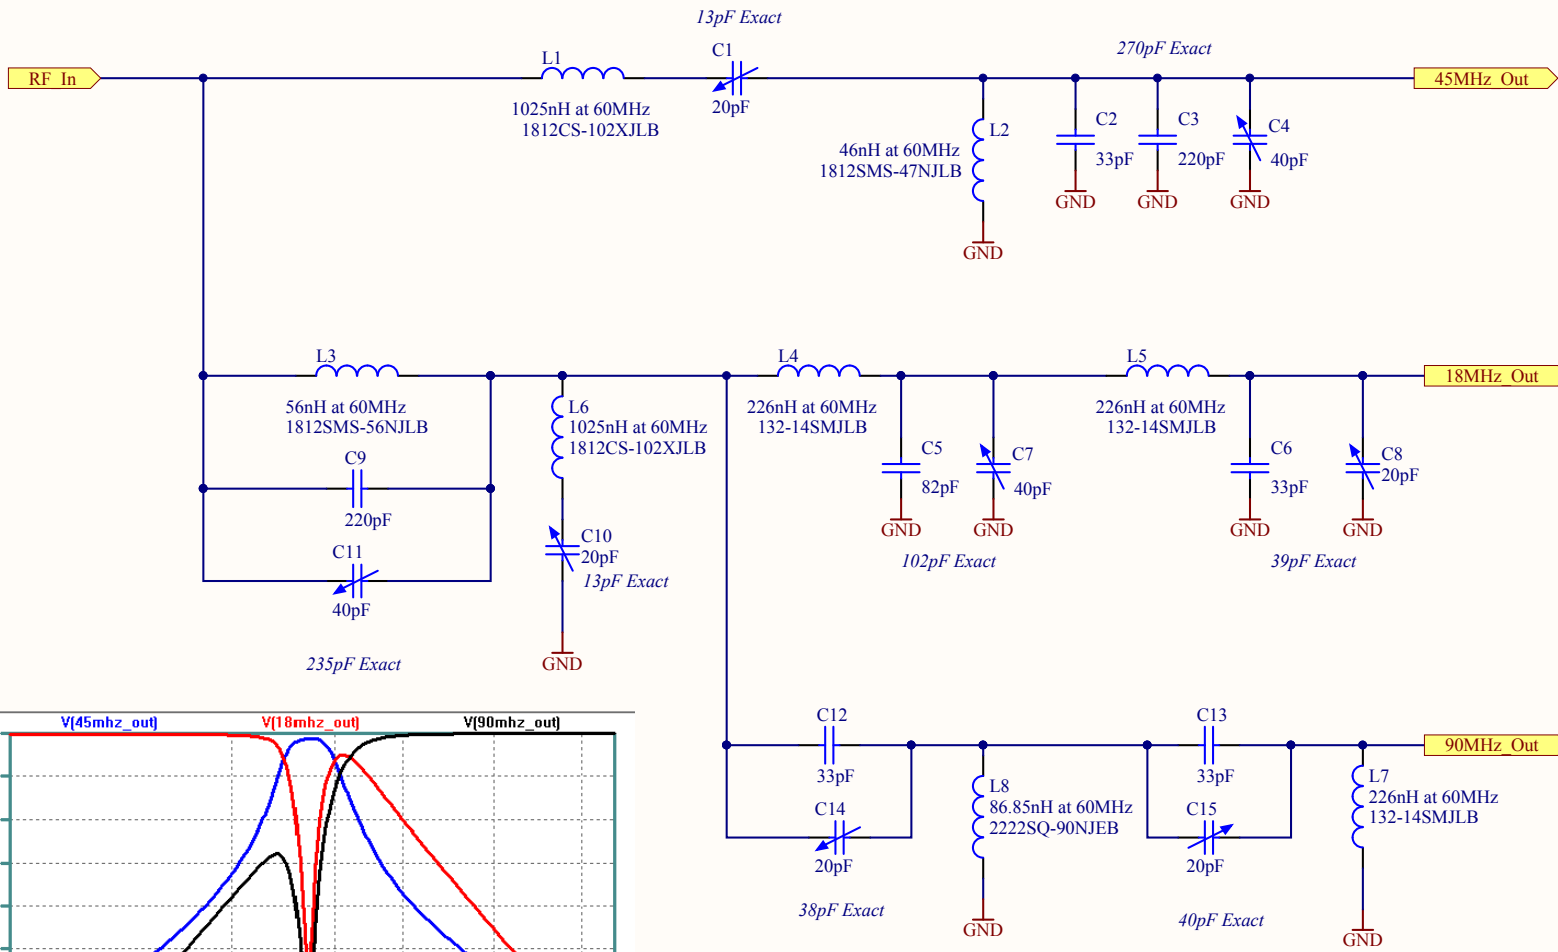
13pF Exact

RF_In

L1
1025nH at 60MHz
1812CS-102XJLB

C1
20pF

270pF Exact

45MHz_Out

L2
46nH at 60MHz
1812SMS-47NJLB

GND

C2
33pF
GND

C3
220pF
GND

C4
40pF
GND

L3
56nH at 60MHz
1812SMS-56NJLB

C9
220pF

C11
40pF

235pF Exact

L6
1025nH at 60MHz
1812CS-102XJLB

C10
20pF
13pF Exact

GND

L4
226nH at 60MHz
132-14SMJLB

C5
82pF
GND

C7
40pF
GND

102pF Exact

L5
226nH at 60MHz
132-14SMJLB

C6
33pF
GND

C8
20pF
GND

39pF Exact

18MHz_Out

V(45mhz_out)
V(18mhz_out)
V(90mhz_out)

C12
33pF

C14
20pF

38pF Exact

L8
86.85nH at 60MHz
2222SQ-90NJEB

GND

C13
33pF

C15
20pF

40pF Exact

90MHz_Out

L7
226nH at 60MHz
132-14SMJLB

GND